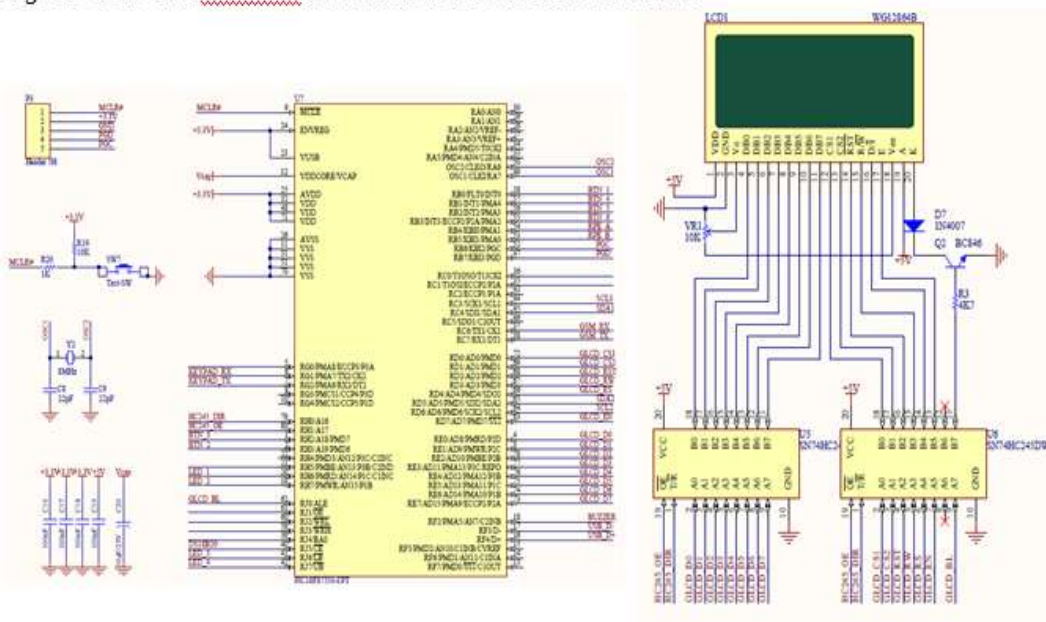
LCD1 WG12864B

VDD GND Vo DB0 DB1 DB2 DB3 DB4 DB5 DB6 DB7 CS1 CS2 RST R/W D/I E Vee A K

+5V

VR1 10K

D7 1N4007

Q1 BC846

+5V

R3 4K7

+5V

VCC

B0 B1 B2 B3 B4 B5 B6 B7

U5 SN74HC245

OE DIR

A0 A1 A2 A3 A4 A5 A6 A7

GND

+5V

VCC

B0 B1 B2 B3 B4 B5 B6 B7

U6 SN74HC245DW

OE DIR

A0 A1 A2 A3 A4 A5 A6 A7

GND

P8

MCLR# +3.3V PGD PGC

Header 5H

+3.3V

R16 10K

MCLR# R20 1K

SW1 Test-SW

OSC1

Y2 8MHz

C8 22pF C9 22pF

+3.3V +3.3V +3.3V +5V Vcap

MCLR#

+3.3V

Vcap

+3.3V

U7

MCLR ENVREG VUSB VDDCORE/VCAP AVDD VDD VDD VDD AVSS VSS VSS VSS VSS

RA0/AN0 RA1/AN1 RA2/AN2/VREF- RA3/AN3/VREF+ RA4/PMD5/T0CKI RA5/PMD4/AN4/C2INA OSC2/CLKO/RA6 OSC1/CLKI/RA7

RB0/FLT0/INT0 RB1/INT1/PMA4 RB2/INT2/PMA3 RB3/INT3/ECCP2/P2A/PMA2 RB4/KBI0/PMA1 RB5/KBI1/PMA0 RB6/KBI2/PGC RB7/KBI3/PGD

RC0/T1OSO/T13CKI RC1/T1OSI/ECCP2/P2A RC2/ECCP1/P1A RC3/SCK1/SCL1 RC4/SDI1/SDA1 RC5/SDO1/C1OUT RC6/TX1/CK1 RC7/RX1/DT1

RD0/AD0/PMD0 RD1/AD1/PMD1 RD2/AD2/PMD2 RD3/AD3/PMD3 RD4/AD4/PMD4/SDO2 RD5/AD5/PMD5/SDI2/SDA2 RD6/AD6/PMD6/SCK2/SCL2 RD7/AD7/PMD7/SS2

RE0/AD8/PMRD/P2D RE1/AD9/PMWR/P2C RE2/AD10/PMBE/P2B RE3/AD11/PMA13/P3C/REFO RE4/AD12/PMA12/P3B RE5/AD13/PMA11/P1C RE6/AD14/PMA10/P1B RE7/AD15/PMA9/ECCP2/P2A

RF2/PMA5/AN7/C2INB RF3/D- RF4/D+ RF5/PMD2/AN10/C1INB/CVREF RF6/PMD1/AN11/C1INA RF7/PMD0/SS1/C1OUT

RG0/PMA8/ECCP3/P3A RG1/PMA7/TX2/CK2 RG2/PMA6/RX2/DT2 RG3/PMCS1/CCP4/P3D RG4/PMCS2/CCP5/P1D

RH0/A16 RH1/A17 RH2/A18/PMD7 RH3/A19/PMD6 RH4/PMD3/AN12/P3C/C2INC RH5/PMD4/AN13/P3B/C2IND RH6/PMRD/AN14/P1C/C1INC RH7/PMWR/AN15/P1B

RJ0/ALE RJ1/OE RJ2/WRL RJ3/WRH RJ4/BA0 RJ5/CE RJ6/LB RJ7/UB

PIC18F87J50-I/PT

OSC2 OSC1

BUZZER USB D- USB D+

GLCD BL